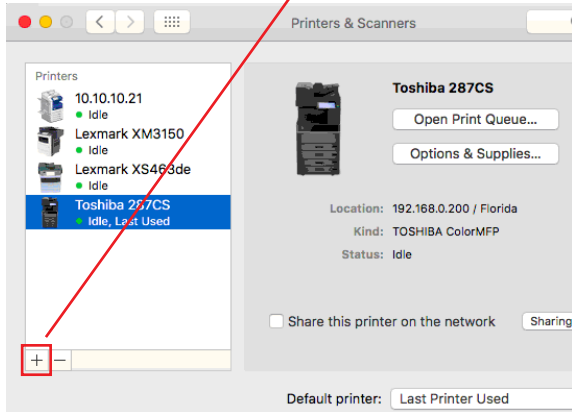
Printers & Scanners

Printers

10.10.10.21
Idle

Lexmark XM3150
Idle

Lexmark XS463de
Idle

Toshiba 287CS
Idle, Last Used

+ −

Toshiba 287CS

Open Print Queue...

Options & Supplies...

Location: 192.168.0.200 / Florida

Kind: TOSHIBA ColorMFP

Status: Idle

Share this printer on the network

Sharing

Default printer: Last Printer Used